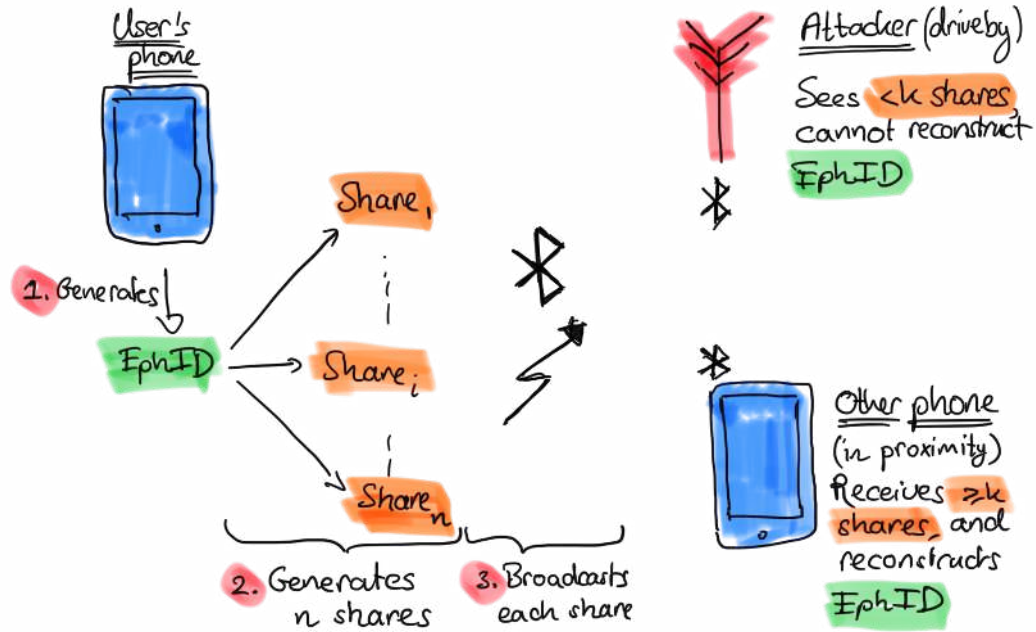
User's phone

1. Generates

EphID

$Share_1$

$Share_i$

$Share_n$

2. Generates n shares

3. Broadcasts each share

Attacker (driveby)

Sees <k shares, cannot reconstruct EphID

Other phone (in proximity)

Receives ≥k shares, and reconstructs EphID